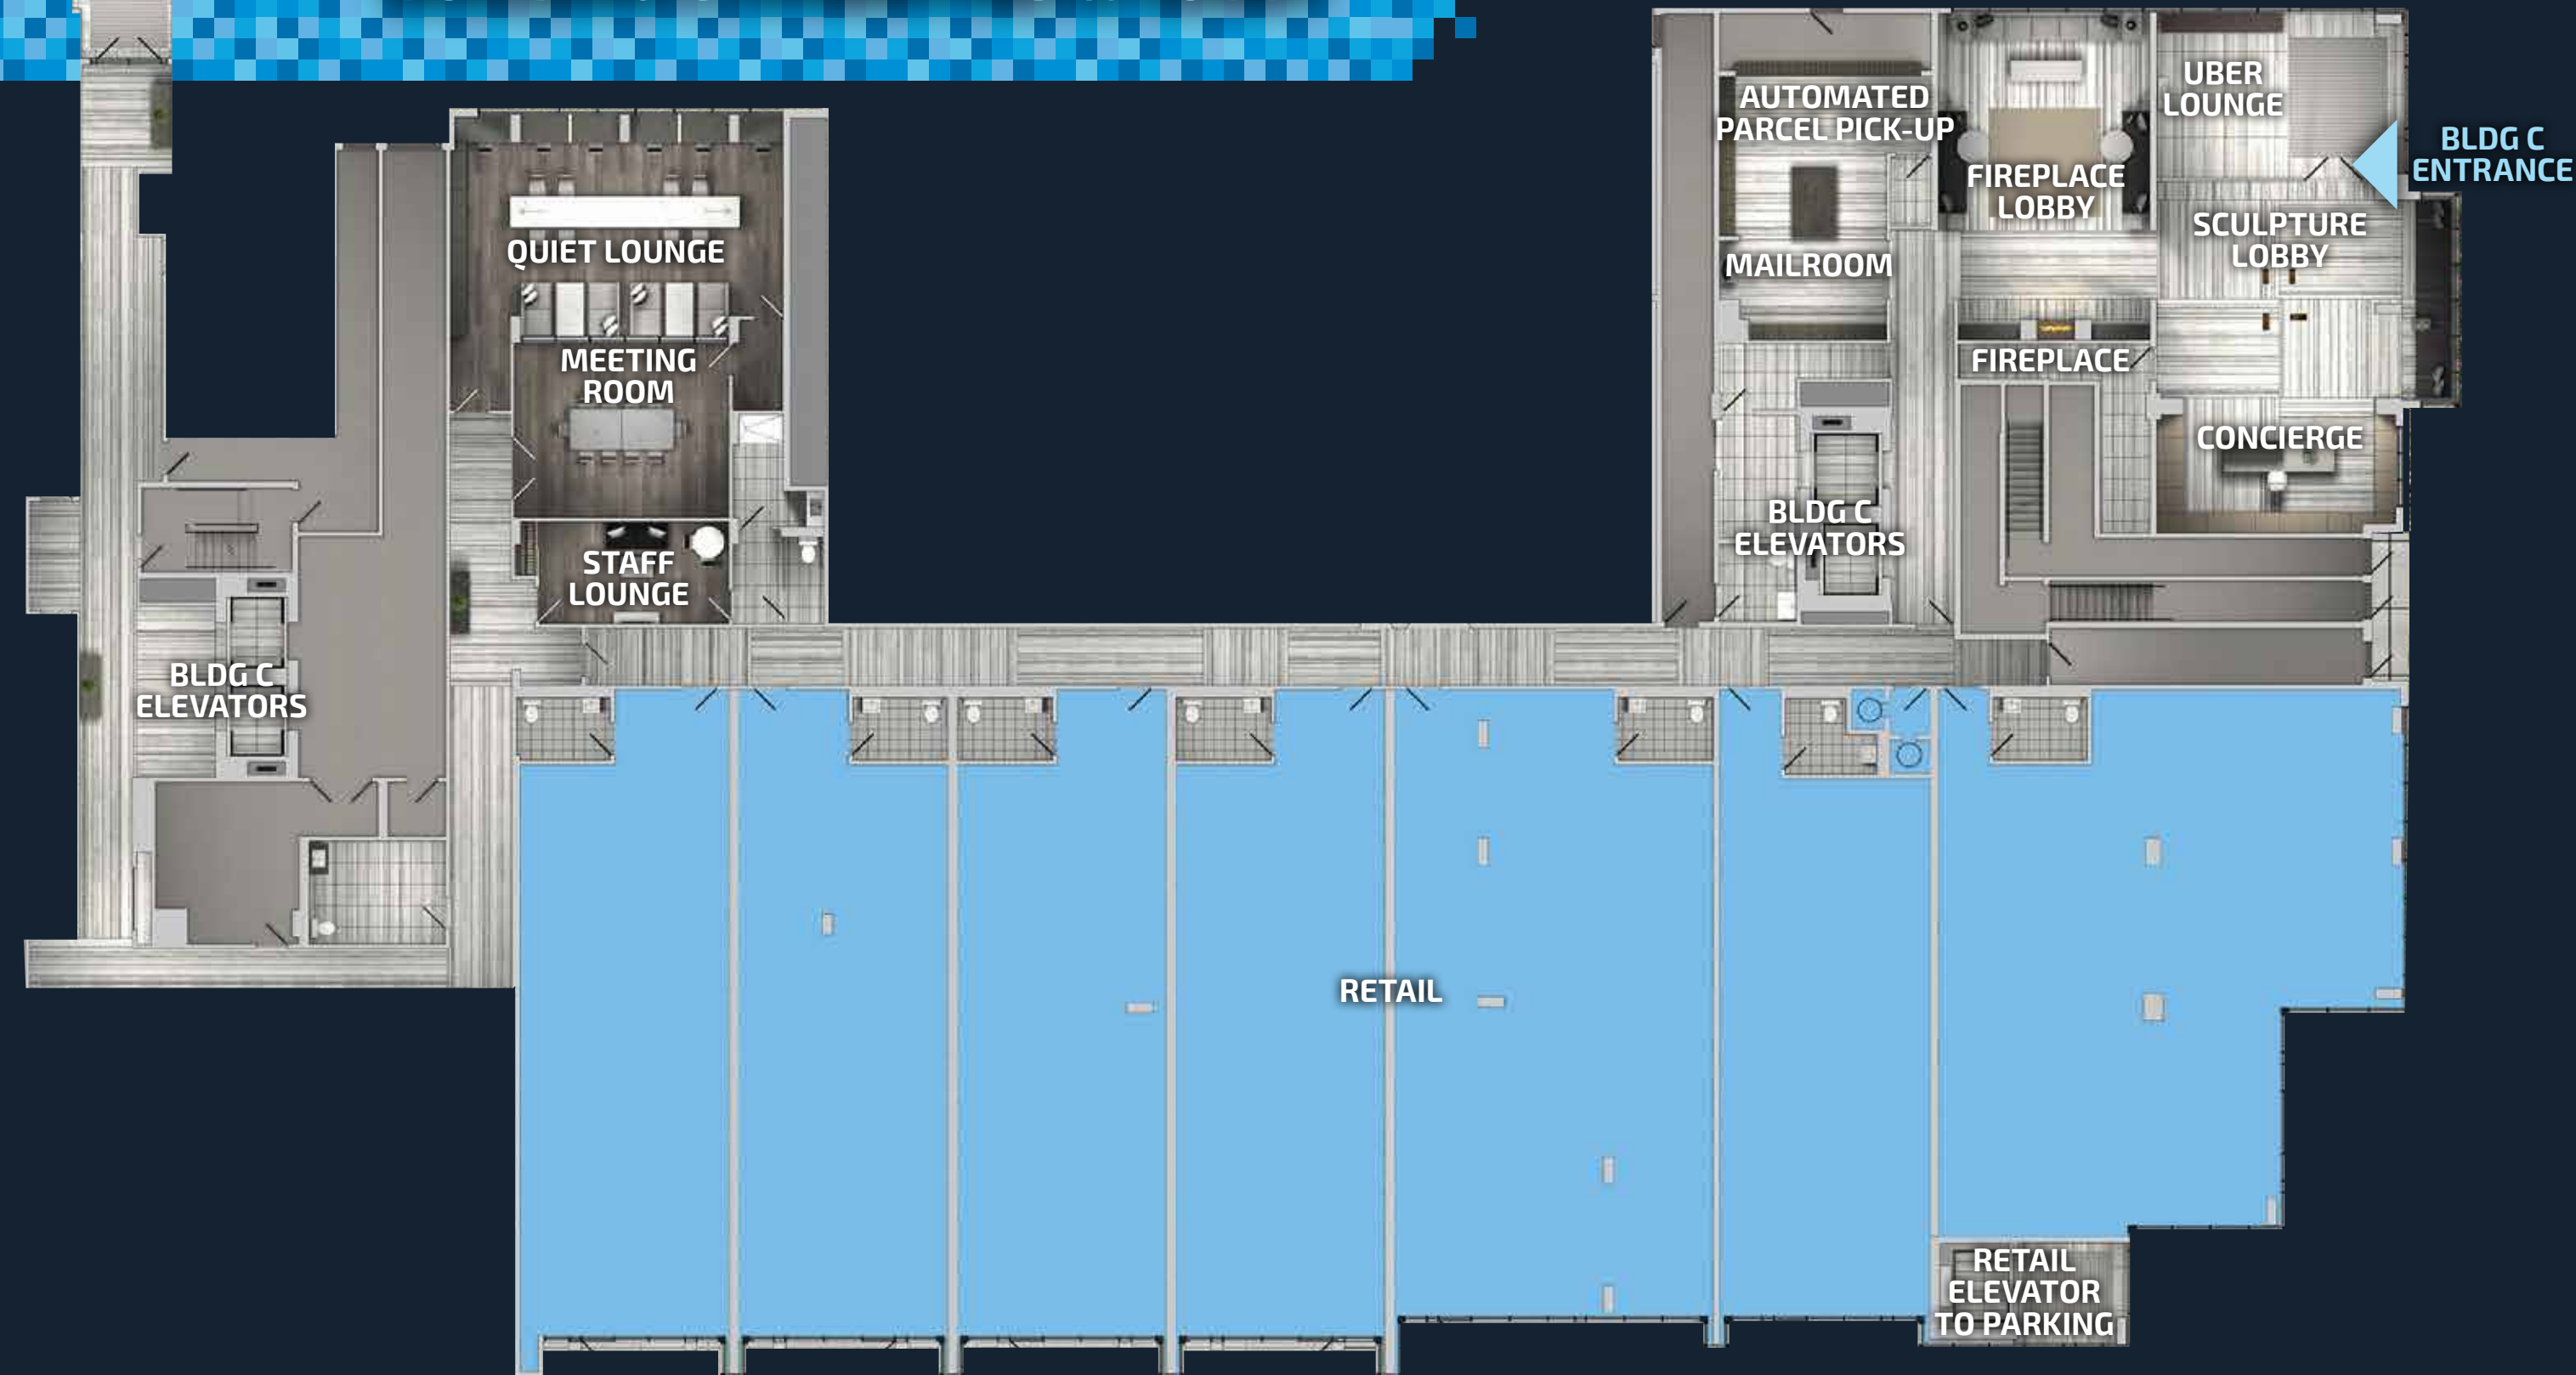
QUIET LOUNGE

MEETING ROOM

STAFF LOUNGE

BLDG C ELEVATORS

AUTOMATED PARCEL PICK-UP

MAILROOM

BLDG C ELEVATORS

FIREPLACE LOBBY

FIREPLACE

UBER LOUNGE

BLDG C ENTRANCE

SCULPTURE LOBBY

CONCIERGE

RETAIL

RETAIL ELEVATOR TO PARKING